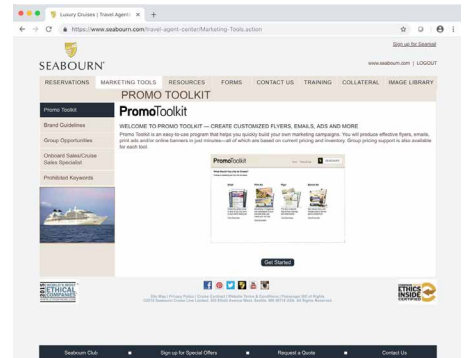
Luxury Cruises | Travel Agent

https://www.seabourn.com/travel-agent-center/Marketing-Tools.action

Sign up for Seamail

SEABOURN

www.seabourn.com | LOGOUT

RESERVATIONS | MARKETING TOOLS | RESOURCES | FORMS | CONTACT US | TRAINING | COLLATERAL | IMAGE LIBRARY

PROMO TOOLKIT

Promo Toolkit

Brand Guidelines

Group Opportunities

Onboard Sales/Cruise Sales Specialist

Prohibited Keywords

PromoToolkit

WELCOME TO PROMO TOOLKIT — CREATE CUSTOMIZED FLYERS, EMAILS, ADS AND MORE

Promo Toolkit is an easy-to-use program that helps you quickly build your own marketing campaigns. You will produce effective flyers, emails, print ads and/or online banners in just minutes—all of which are based on current pricing and inventory. Group pricing support is also available for each tool.

PromoToolkit

Get Started

2015 WORLD'S MOST ETHICAL COMPANIES

Site Map | Privacy Policy | Cruise Contract | Website Terms & Conditions | Passenger Bill of Rights
©2015 Seabourn Cruise Line Limited. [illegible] All Rights Reserved.

ETHICS INSIDE CERTIFIED

Seabourn Club | Sign up for Special Offers | Request a Quote | Contact Us